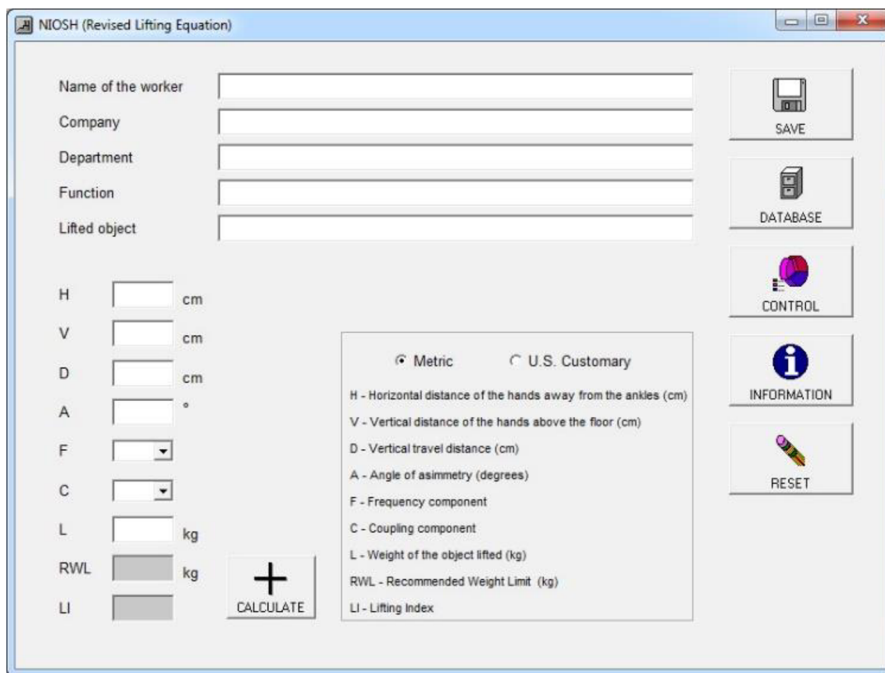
NIOSH (Revised Lifting Equation)

Name of the worker

Company

Department

Function

Lifted object

SAVE

DATABASE

CONTROL

INFORMATION

RESET

H cm

V cm

D cm

A °

F

C

L kg

RWL kg

LI

CALCULATE

Metric U.S. Customary

H - Horizontal distance of the hands away from the ankles (cm)

V - Vertical distance of the hands above the floor (cm)

D - Vertical travel distance (cm)

A - Angle of asimmetry (degrees)

F - Frequency component

C - Coupling component

L - Weight of the object lifted (kg)

RWL - Recommended Weight Limit (kg)

LI - Lifting Index